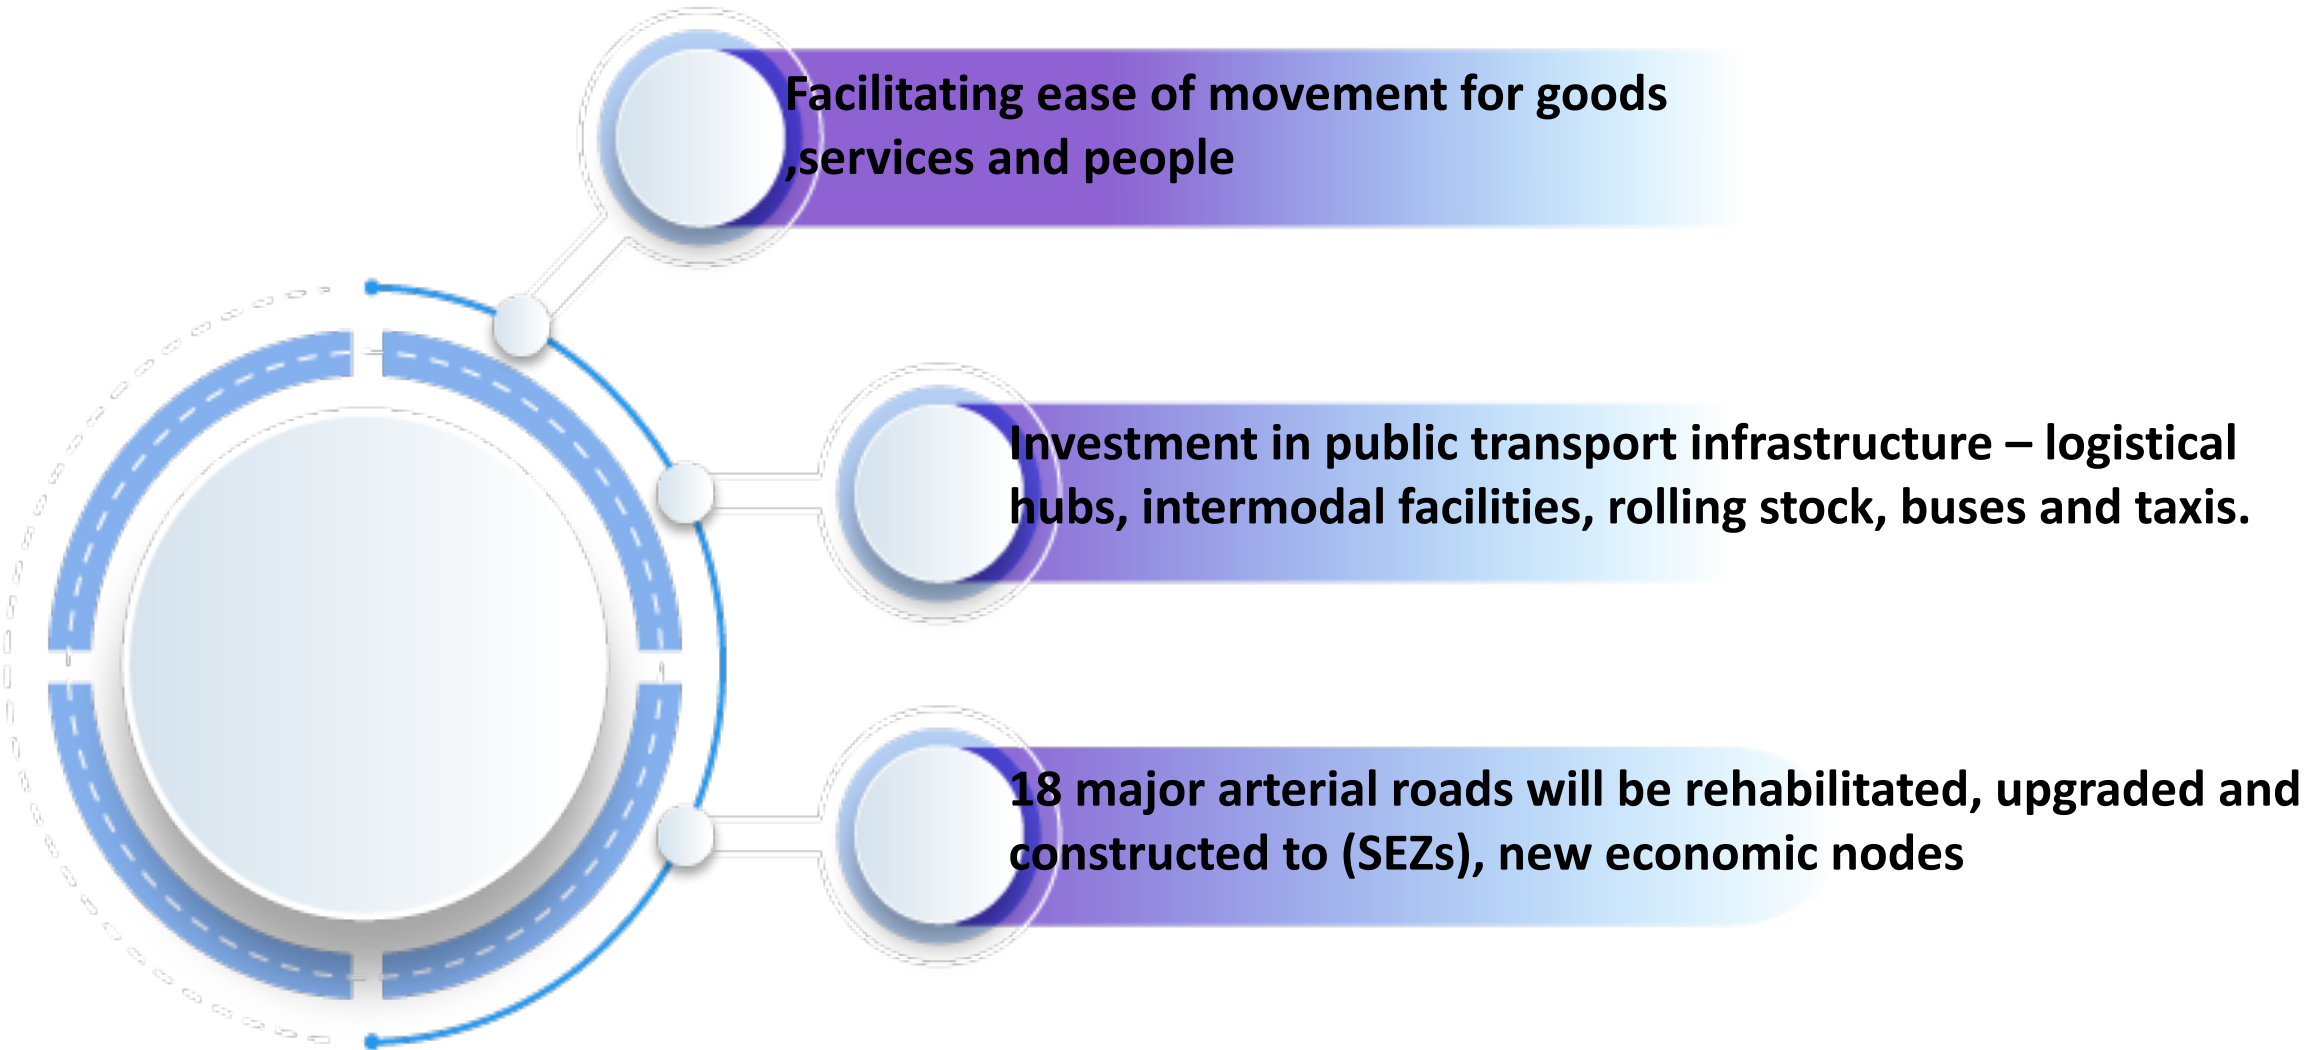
Facilitating ease of movement for goods ,services and people

Investment in public transport infrastructure – logistical hubs, intermodal facilities, rolling stock, buses and taxis.

18 major arterial roads will be rehabilitated, upgraded and constructed to (SEZs), new economic nodes